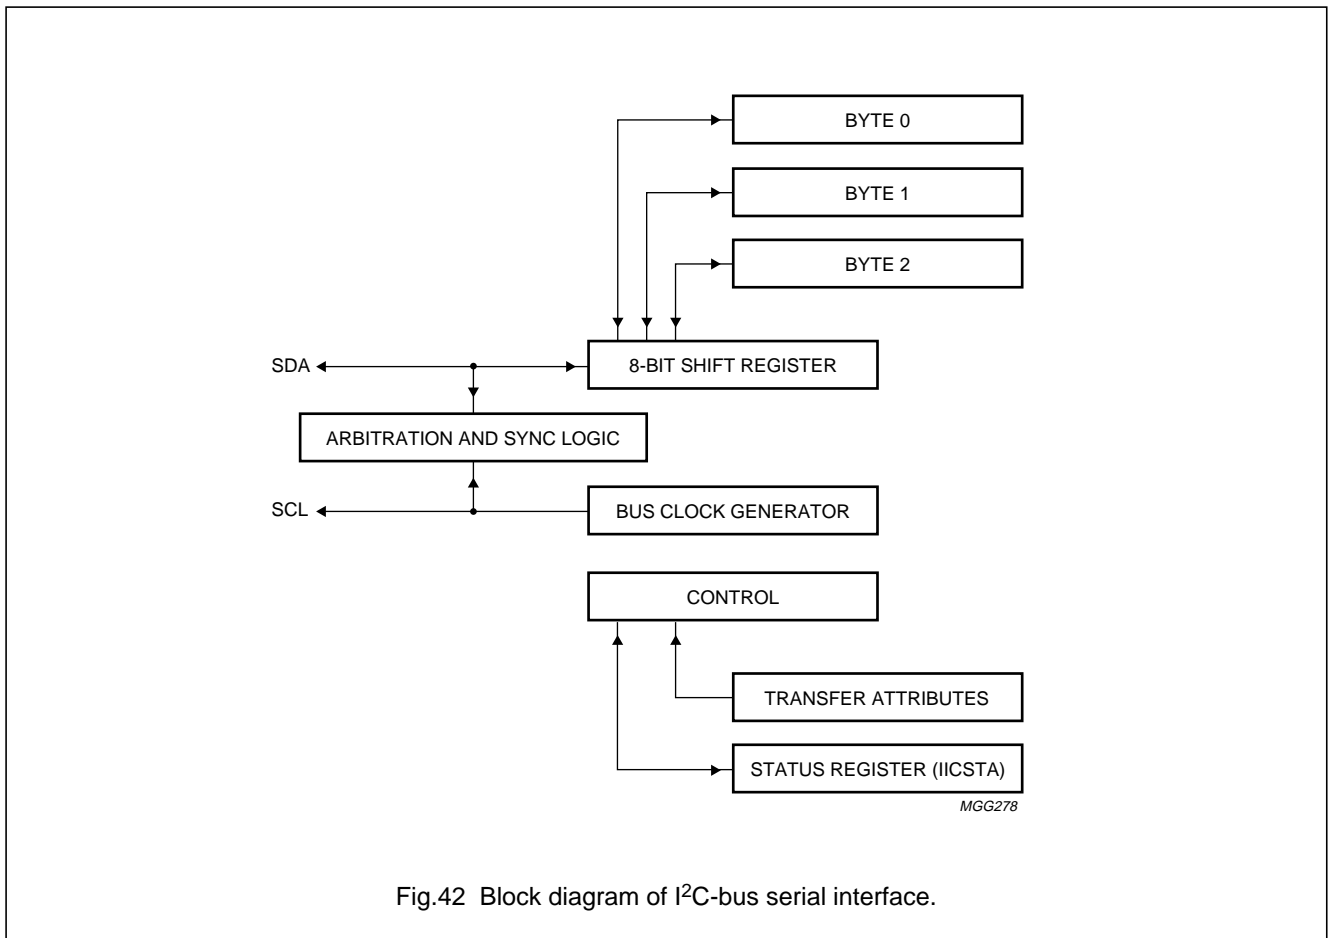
BYTE 0

BYTE 1

BYTE 2

SDA

8-BIT SHIFT REGISTER

ARBITRATION AND SYNC LOGIC

SCL

BUS CLOCK GENERATOR

CONTROL

TRANSFER ATTRIBUTES

STATUS REGISTER (IICSTA)

MGG278

Fig.42 Block diagram of I$^2$C-bus serial interface.